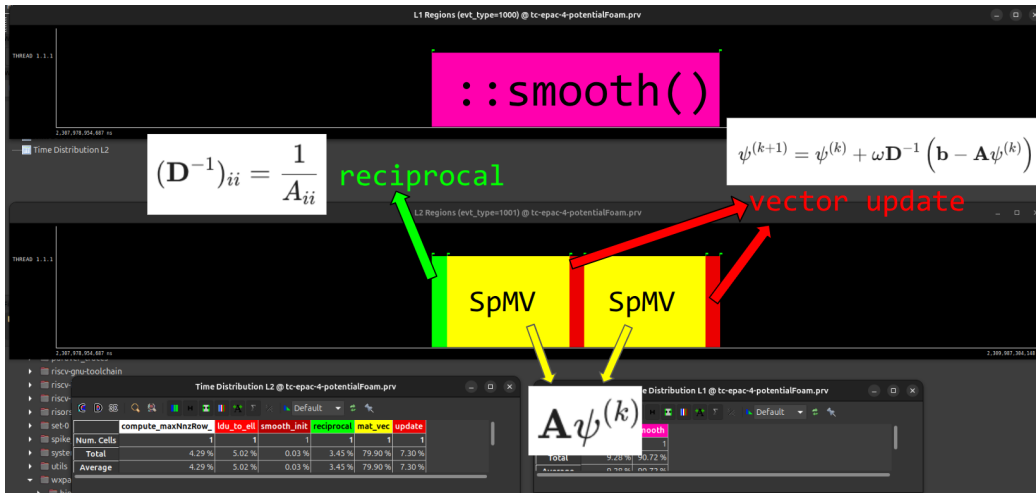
L1 Regions (evt_type=1000) @ tc-epac-4-potentialFoam.prv

THREAD 1.1.1

::smooth()

2,387,978,954,687 ns

Time Distribution L2

$(\mathbf{D}^{-1})_{ii} = \frac{1}{A_{ii}}$ reciprocal

$\psi^{(k+1)} = \psi^{(k)} + \omega \mathbf{D}^{-1} \left(\mathbf{b} - \mathbf{A}\psi^{(k)}\right)$

vector update

L2 Regions (evt_type=1001) @ tc-epac-4-potentialFoam.prv

THREAD 1.1.1

SpMV SpMV

2,387,978,954,687 ns

2,389,987,364,148

riscv-gnu-toolchain
riscv
riscv
risors
set-0
spike
syste
utils
wxpa

Time Distribution L2 @ tc-epac-4-potentialFoam.prv

Default

| | compute_maxNnzRow_ | ldu_to_ell | smooth_init | reciprocal | mat_vec | update |
|---|---|---|---|---|---|---|
| Num. Cells | 1 | 1 | 1 | 1 | 1 | 1 |
| Total | 4.29 % | 5.02 % | 0.03 % | 3.45 % | 79.90 % | 7.30 % |
| Average | 4.29 % | 5.02 % | 0.03 % | 3.45 % | 79.90 % | 7.30 % |

$\mathbf{A}\psi^{(k)}$

Time Distribution L1 @ tc-epac-4-potentialFoam.prv

Default

smooth
1
Total 9.28 % 90.72 %
Average 9.28 % 90.72 %